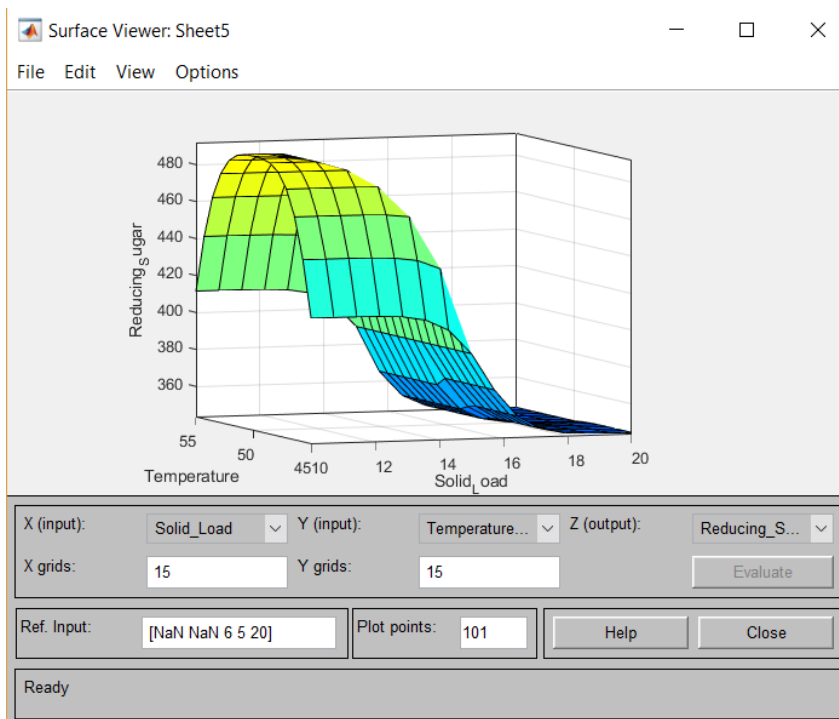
Surface Viewer: Sheet5

File Edit View Options

480
460
440
420
400
380
360

Reducing$_S$ugar

55
50
Temperature
45
10
12
14
16
18
20
Solid$_L$oad

X (input): Solid_Load
Y (input): Temperature...
Z (output): Reducing_S...
X grids: 15
Y grids: 15
Evaluate

Ref. Input: [NaN NaN 6 5 20]
Plot points: 101
Help
Close

Ready